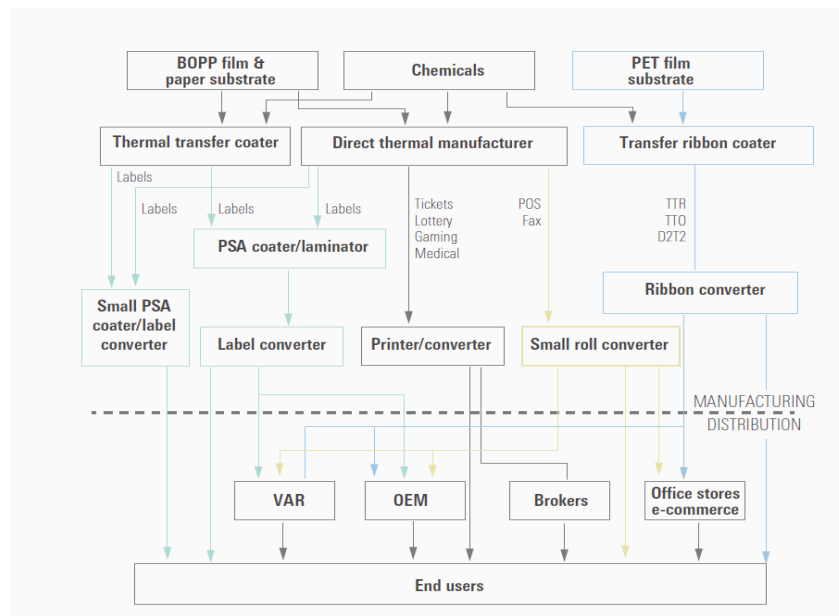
BOPP film & paper substrate

Chemicals

PET film substrate

Thermal transfer coater

Direct thermal manufacturer

Transfer ribbon coater

Labels

Labels

Labels

Labels

PSA coater/laminator

Tickets
Lottery
Gaming
Medical

POS
Fax

TTR
TTO
D2T2

Ribbon converter

Small PSA coater/label converter

Label converter

Printer/converter

Small roll converter

MANUFACTURING

DISTRIBUTION

VAR

OEM

Brokers

Office stores e-commerce

End users